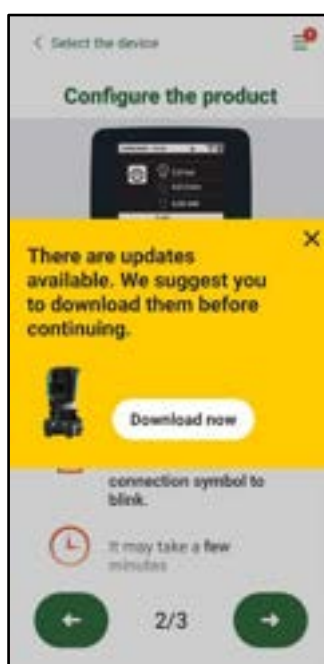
< Select the device

Configure the product

There are updates available. We suggest you to download them before continuing.

×

Download now

connection symbol to blink.

It may take a few minutes

2/3